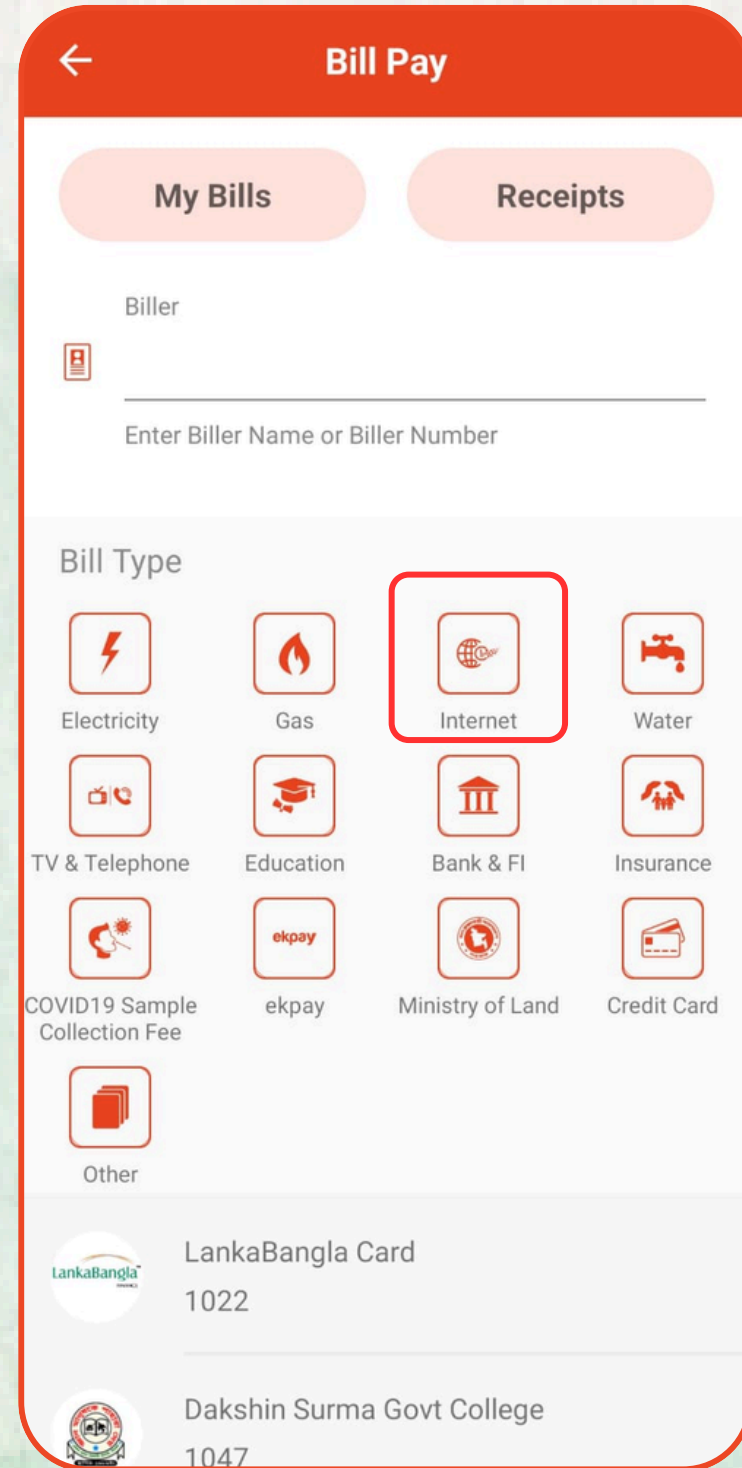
Bill Pay

My Bills

Receipts

Biller

Enter Biller Name or Biller Number

Bill Type

Electricity

Gas

Internet

Water

TV & Telephone

Education

Bank & FI

Insurance

COVID19 Sample Collection Fee

ekpay
ekpay

Ministry of Land

Credit Card

Other

LankaBangla
LankaBangla Card
1022

Dakshin Surma Govt College
1047